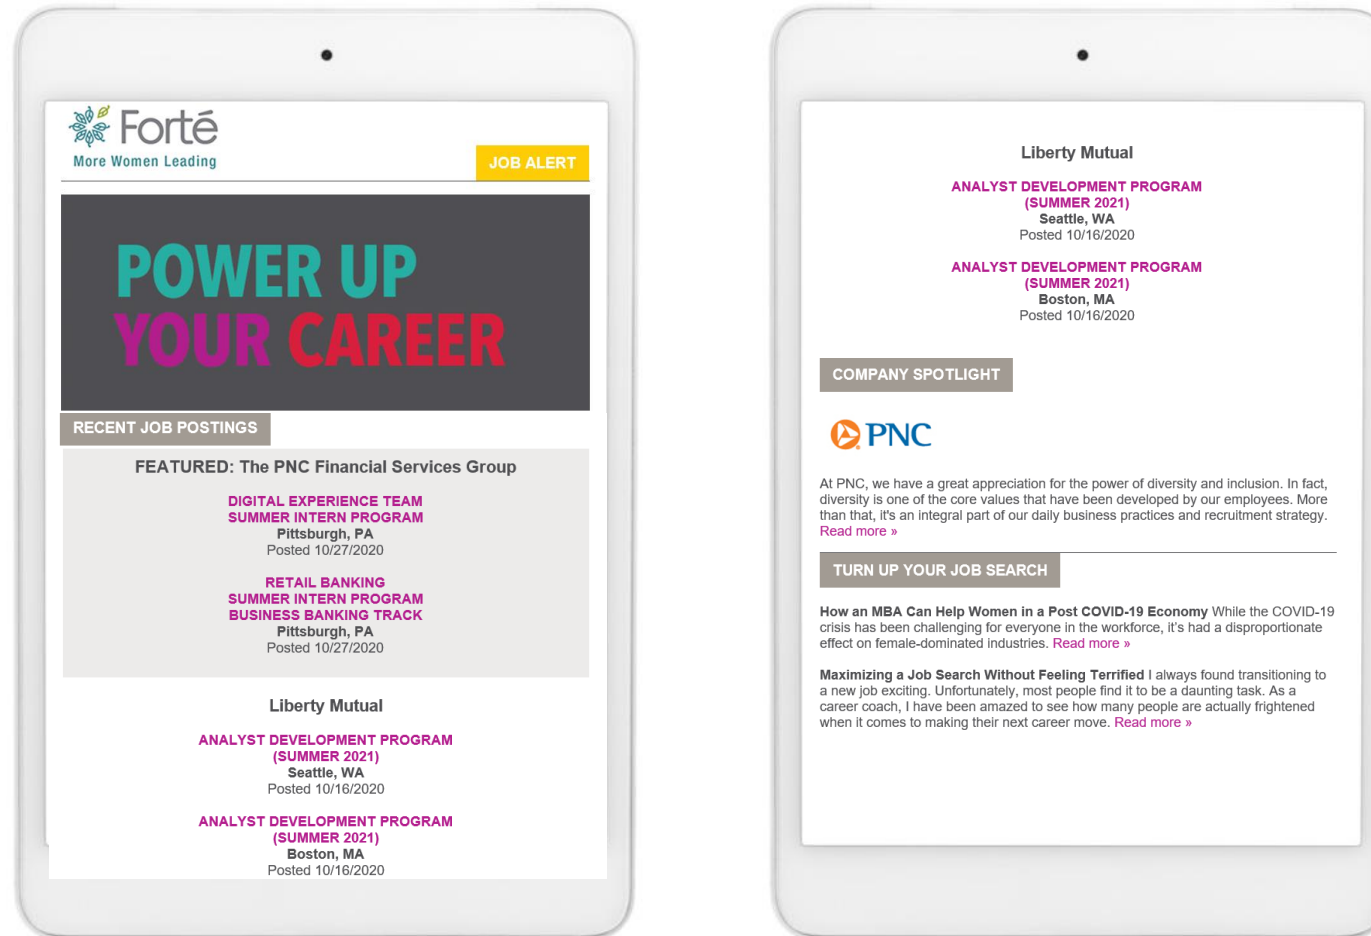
Forté
More Women Leading

JOB ALERT

POWER UP
YOUR CAREER

RECENT JOB POSTINGS

FEATURED: The PNC Financial Services Group

DIGITAL EXPERIENCE TEAM
SUMMER INTERN PROGRAM
Pittsburgh, PA
Posted 10/27/2020

RETAIL BANKING
SUMMER INTERN PROGRAM
BUSINESS BANKING TRACK
Pittsburgh, PA
Posted 10/27/2020

Liberty Mutual

ANALYST DEVELOPMENT PROGRAM
(SUMMER 2021)
Seattle, WA
Posted 10/16/2020

ANALYST DEVELOPMENT PROGRAM
(SUMMER 2021)
Boston, MA
Posted 10/16/2020

Liberty Mutual

ANALYST DEVELOPMENT PROGRAM
(SUMMER 2021)
Seattle, WA
Posted 10/16/2020

ANALYST DEVELOPMENT PROGRAM
(SUMMER 2021)
Boston, MA
Posted 10/16/2020

COMPANY SPOTLIGHT

PNC

At PNC, we have a great appreciation for the power of diversity and inclusion. In fact, diversity is one of the core values that have been developed by our employees. More than that, it's an integral part of our daily business practices and recruitment strategy. Read more »

TURN UP YOUR JOB SEARCH

How an MBA Can Help Women in a Post COVID-19 Economy While the COVID-19 crisis has been challenging for everyone in the workforce, it's had a disproportionate effect on female-dominated industries. Read more »

Maximizing a Job Search Without Feeling Terrified I always found transitioning to a new job exciting. Unfortunately, most people find it to be a daunting task. As a career coach, I have been amazed to see how many people are actually frightened when it comes to making their next career move. Read more »